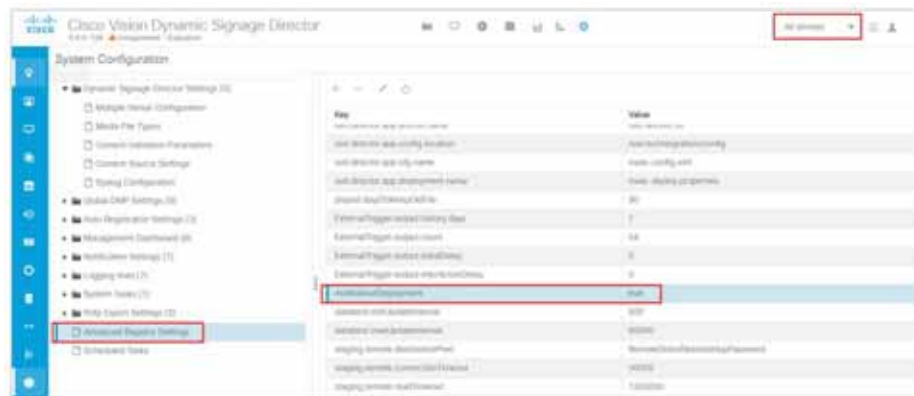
Cisco Vision Dynamic Signage Director

All Venues

System Configuration

Dynamic Signage Director Settings (6)
Multiple Venue Configuration
Media File Types
Content Validation Parameters
Content Source Settings
Syslog Configuration
Global DMP Settings (9)
Auto Registration Settings (3)
Management Dashboard (8)
Notification Settings (7)
Logging level (7)
System Tasks (1)
Proof Export Settings (3)
Advanced Registry Settings
Scheduled Tasks

| Key | Value |
|---|---|
| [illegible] | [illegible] |
| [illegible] | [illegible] |
| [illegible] | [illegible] |
| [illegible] | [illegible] |
| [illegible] | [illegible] |
| ExternalTrigger.output.history.days | 7 |
| ExternalTrigger.output.count | 64 |
| ExternalTrigger.output.initialDelay | 0 |
| ExternalTrigger.output.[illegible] | 0 |
| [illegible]Deployment | true |
| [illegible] | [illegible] |
| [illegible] | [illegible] |
| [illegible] | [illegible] |
| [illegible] | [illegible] |
| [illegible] | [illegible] |